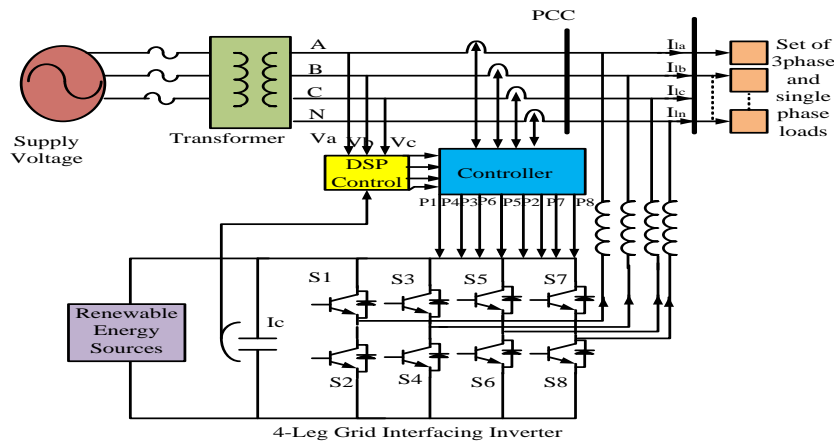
PCC

A
B
C
N

$I_{la}$
$I_{lb}$
$I_{lc}$
$I_{ln}$

Set of 3phase and single phase loads

Supply Voltage

Transformer

Va
Vb
Vc

DSP Control

Controller

P1 P4 P3 P6 P5 P2 P7 P8

Renewable Energy Sources

Ic

S1
S3
S5
S7
S2
S4
S6
S8

4-Leg Grid Interfacing Inverter